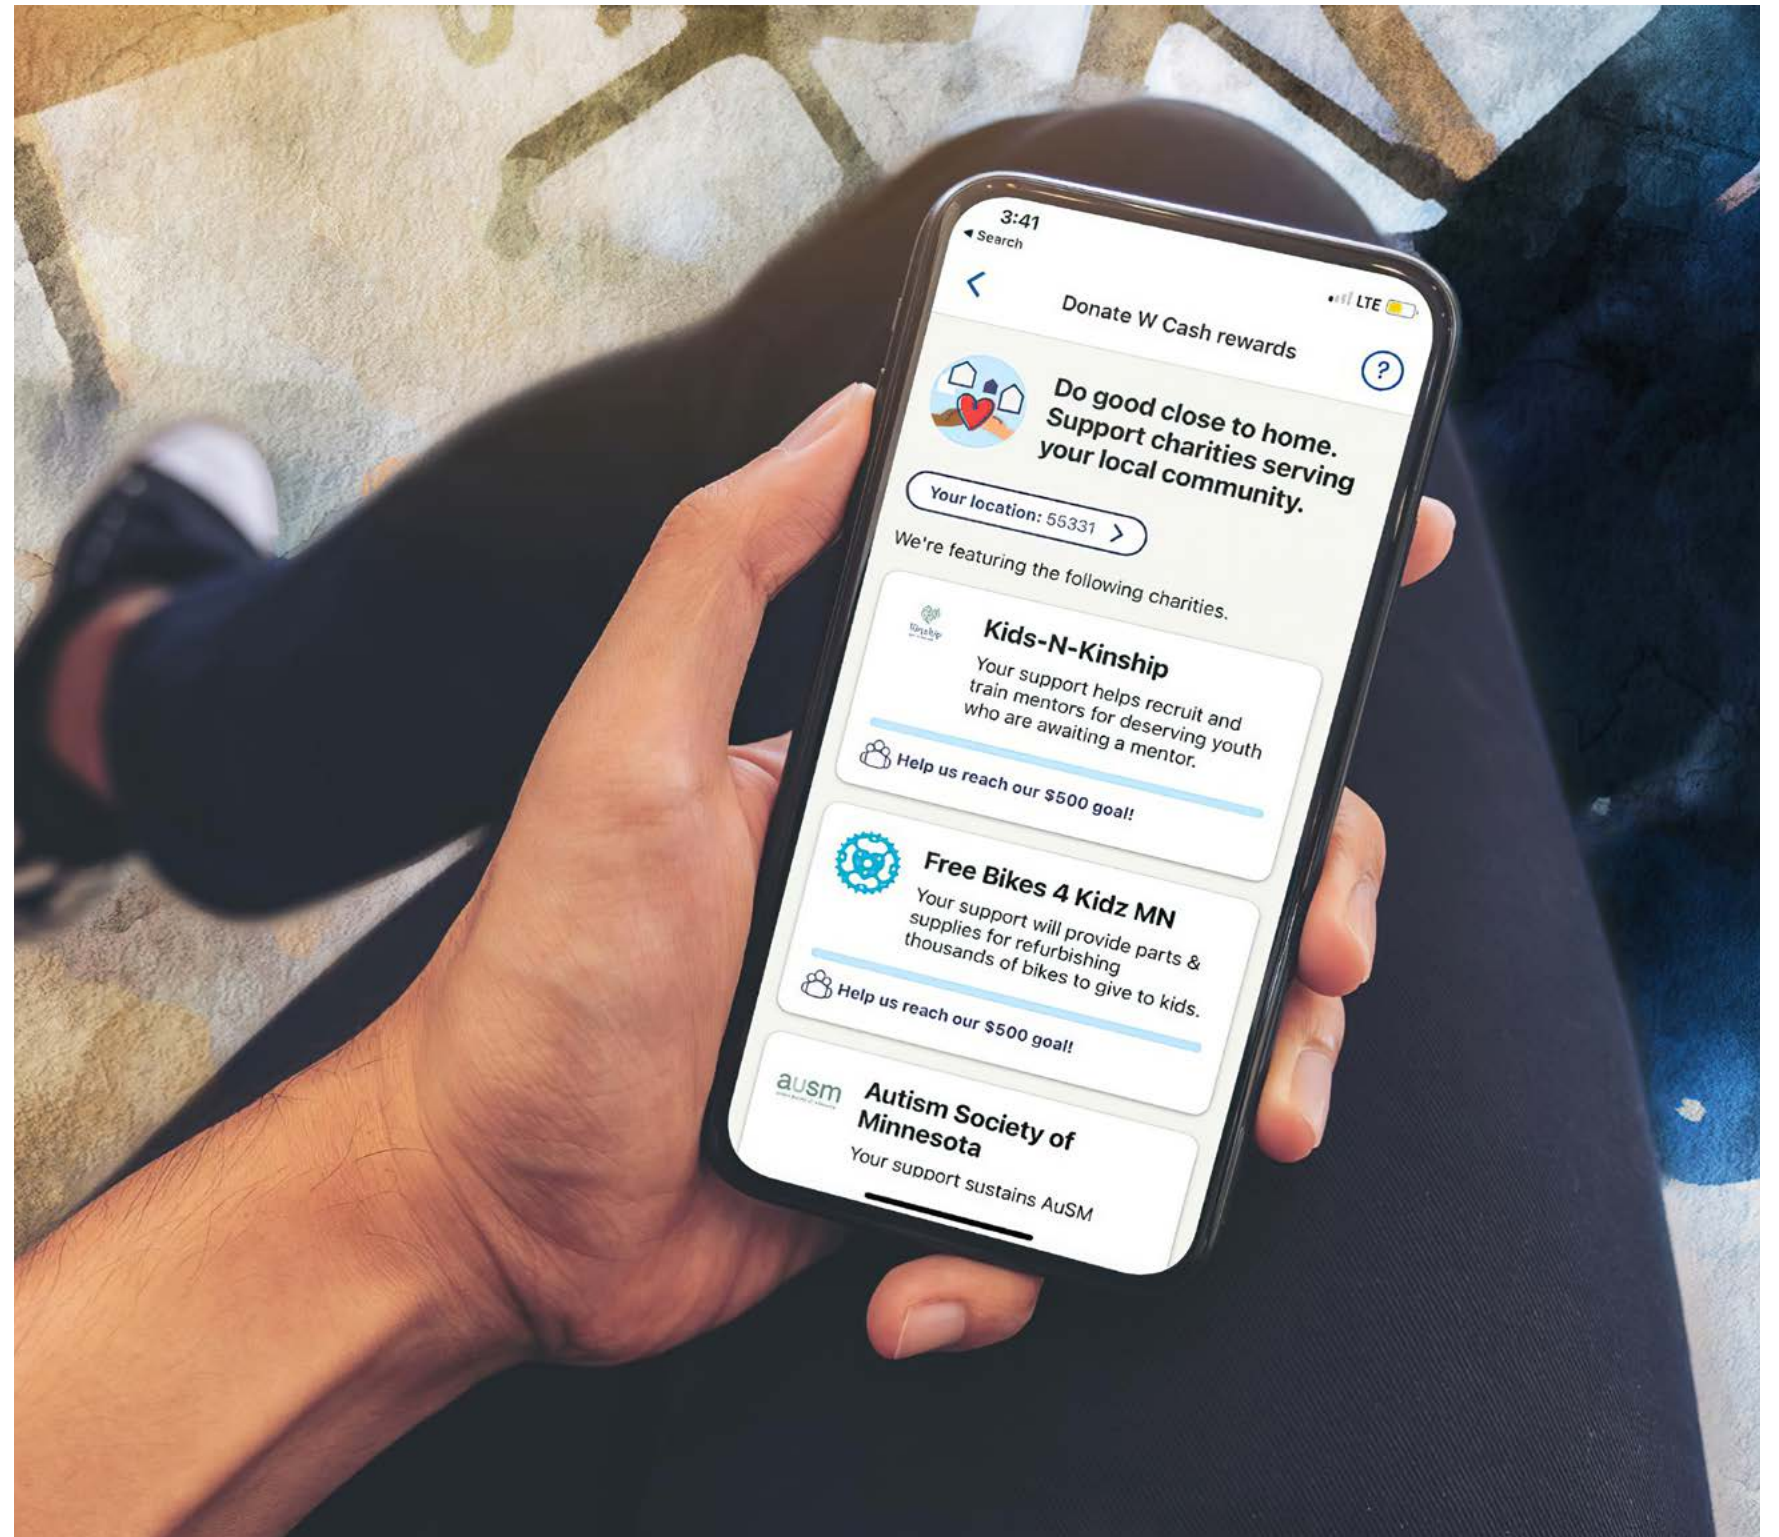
3:41
◀ Search
LTE

<

Donate W Cash rewards

?

Do good close to home. Support charities serving your local community.

Your location: 55331 >

We're featuring the following charities.

Kids-N-Kinship

Your support helps recruit and train mentors for deserving youth who are awaiting a mentor.

Help us reach our $500 goal!

Free Bikes 4 Kidz MN

Your support will provide parts & supplies for refurbishing thousands of bikes to give to kids.

Help us reach our $500 goal!

ausm

Autism Society of Minnesota

Your support sustains AuSM